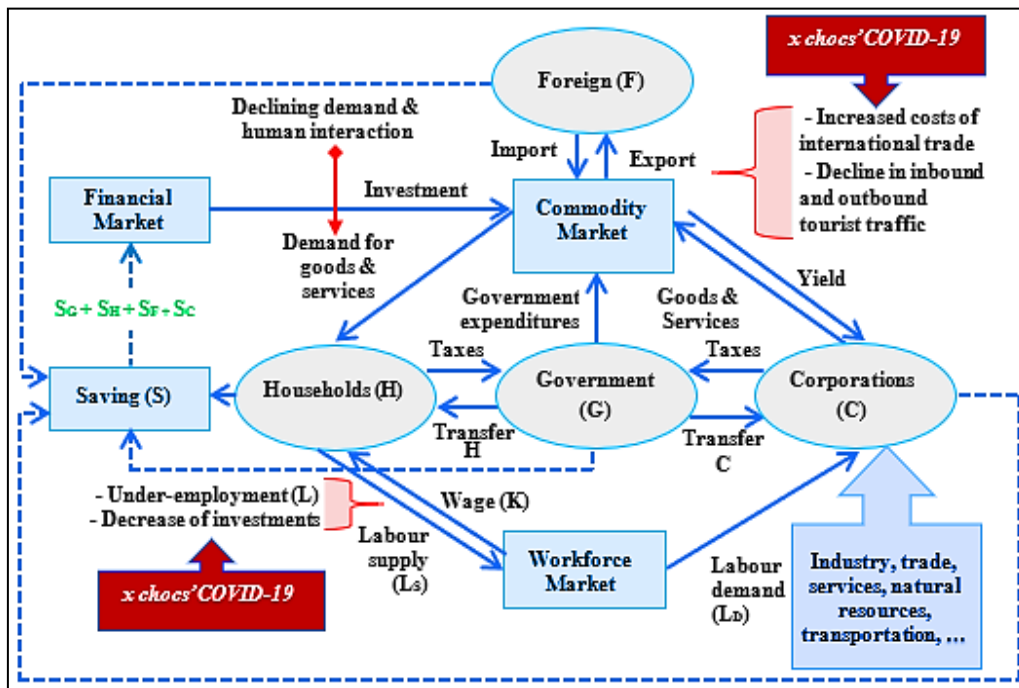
x chocs'COVID-19

Foreign (F)

Declining demand & human interaction

Import

Export

- Increased costs of international trade
- Decline in inbound and outbound tourist traffic

Financial Market

Investment

Commodity Market

Demand for goods & services

Yield

$S_G + S_H + S_F + S_C$

Government expenditures

Goods & Services

Taxes

Taxes

Saving (S)

Households (H)

Government (G)

Corporations (C)

Transfer H

Transfer C

- Under-employment (L)
- Decrease of investments

Wage (K)

Labour supply ($L_S$)

Workforce Market

Labour demand ($L_D$)

x chocs'COVID-19

Industry, trade, services, natural resources, transportation, ...